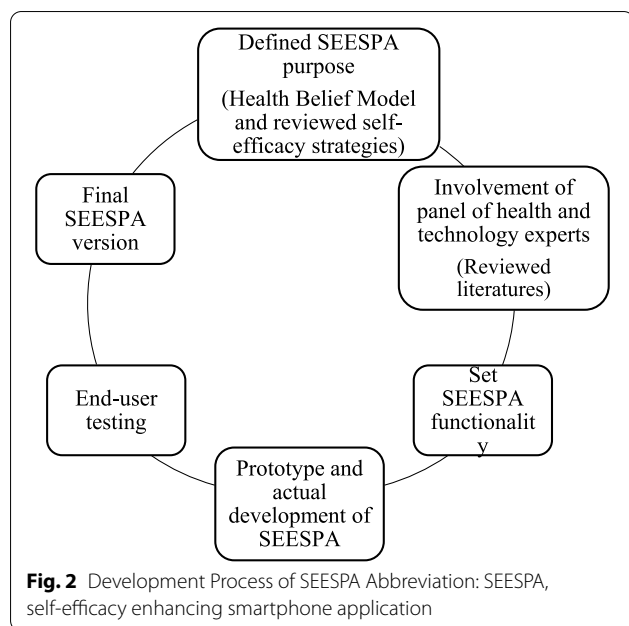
Defined SEESPA purpose

(Health Belief Model and reviewed self-efficacy strategies)

Involvement of panel of health and technology experts

(Reviewed literatures)

Set SEESPA functionalit y

Prototype and actual development of SEESPA

End-user testing

Final SEESPA version

**Fig. 2** Development Process of SEESPA Abbreviation: SEESPA, self-efficacy enhancing smartphone application